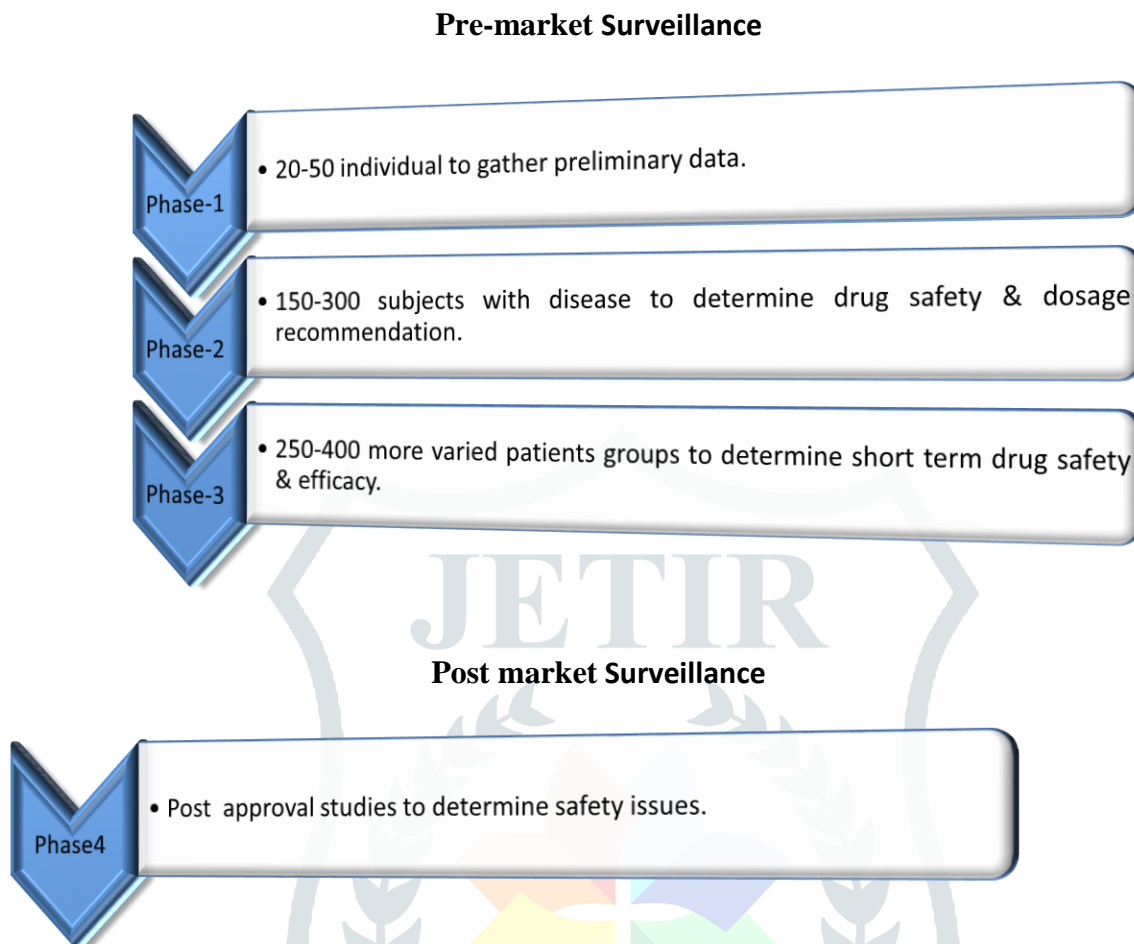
Pre-market Surveillance

Phase-1

• 20-50 individual to gather preliminary data.

Phase-2

• 150-300 subjects with disease to determine drug safety & dosage recommendation.

Phase-3

• 250-400 more varied patients groups to determine short term drug safety & efficacy.

JETIR

Post market Surveillance

Phase4

• Post approval studies to determine safety issues.